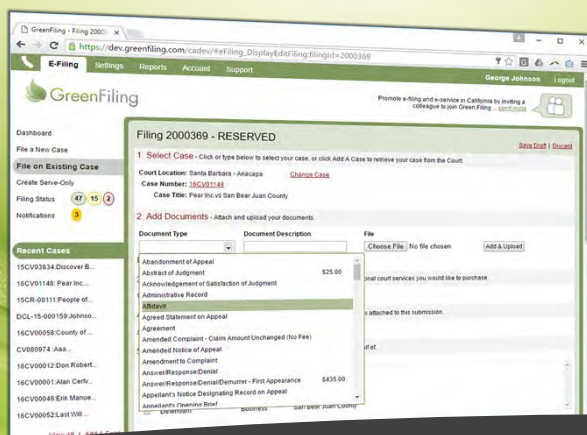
GreenFiling - Filing 20003 ×

https://dev.greenfiling.com/cadev/#eFiling_DisplayEditFiling;filingid=2000369

E-Filing Settings Reports Account Support

George Johnson Logout

GreenFiling

Promote e-filing and e-service in California by inviting a colleague to join Green Filing - send invite

Dashboard
File a New Case
File on Existing Case
Create Serve-Only
Filing Status 47 15 2
Notifications 3

Recent Cases
15CV03834:Discover B...
16CV01148: Pear Inc...
15CR-00111:People of...
DCL-15-000159:Johnso...
16CV00058:County of ...
CV080974 :Aaa...
16CV00012:Don Robert...
16CV00001:Alan Cerfv...
16CV00046:Erik Manue...
16CV00052:Last Will ...

Filing 2000369 - RESERVED

Save Draft | Discard

1 Select Case - Click or type below to select your case, or click Add A Case to retrieve your case from the Court.

Court Location: Santa Barbara - Anacapa Change Case
Case Number: 16CV01148
Case Title: Pear Inc vs San Bear Juan County

2 Add Documents - Attach and upload your documents.

Document Type
Document Description
File
Choose File No file chosen
Add & Upload

Abandonment of Appeal
Abstract of Judgment $25.00
Acknowledgement of Satisfaction of Judgment
Administrative Record
Affidavit
Agreed Statement on Appeal
Agreement
Amended Complaint - Claim Amount Unchanged (No Fee)
Amended Notice of Appeal
Amendment to Complaint
Answer/Response/Denial
Answer/Response/Denial/Demurrer - First Appearance $435.00
Appellant's Notice Designating Record on Appeal
Appellant's Opening Brief

onal court services you would like to purchase.
attached to this submission.
of.

Defendant Business San Bear Juan County